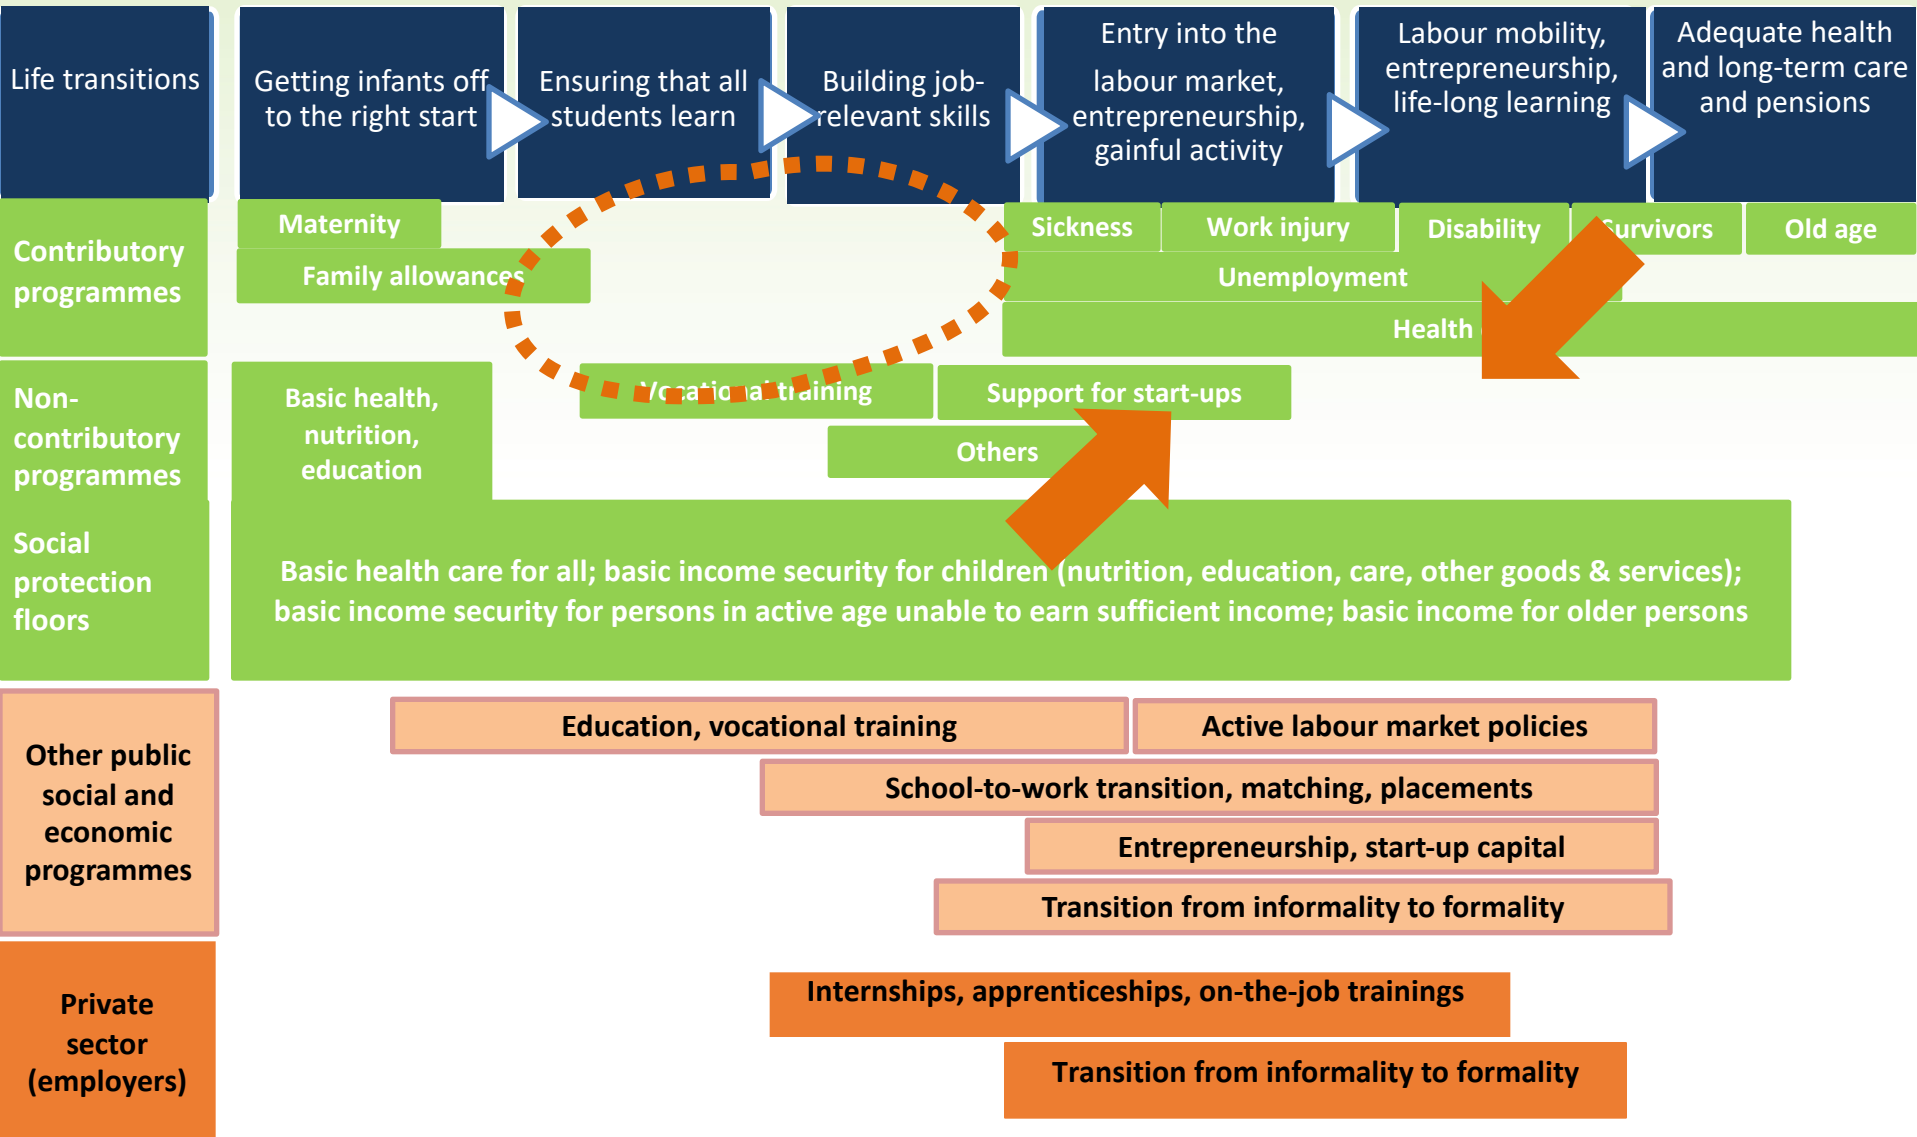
Life transitions

Getting infants off to the right start

Ensuring that all students learn

Building job-relevant skills

Entry into the labour market, entrepreneurship, gainful activity

Labour mobility, entrepreneurship, life-long learning

Adequate health and long-term care and pensions

Contributory programmes

Maternity

Family allowances

Sickness

Work injury

Disability

Survivors

Old age

Unemployment

Health

Non-contributory programmes

Basic health, nutrition, education

Vocational training

Support for start-ups

Others

Social protection floors

Basic health care for all; basic income security for children (nutrition, education, care, other goods & services); basic income security for persons in active age unable to earn sufficient income; basic income for older persons

Other public social and economic programmes

Education, vocational training

Active labour market policies

School-to-work transition, matching, placements

Entrepreneurship, start-up capital

Transition from informality to formality

Private sector (employers)

Internships, apprenticeships, on-the-job trainings

Transition from informality to formality